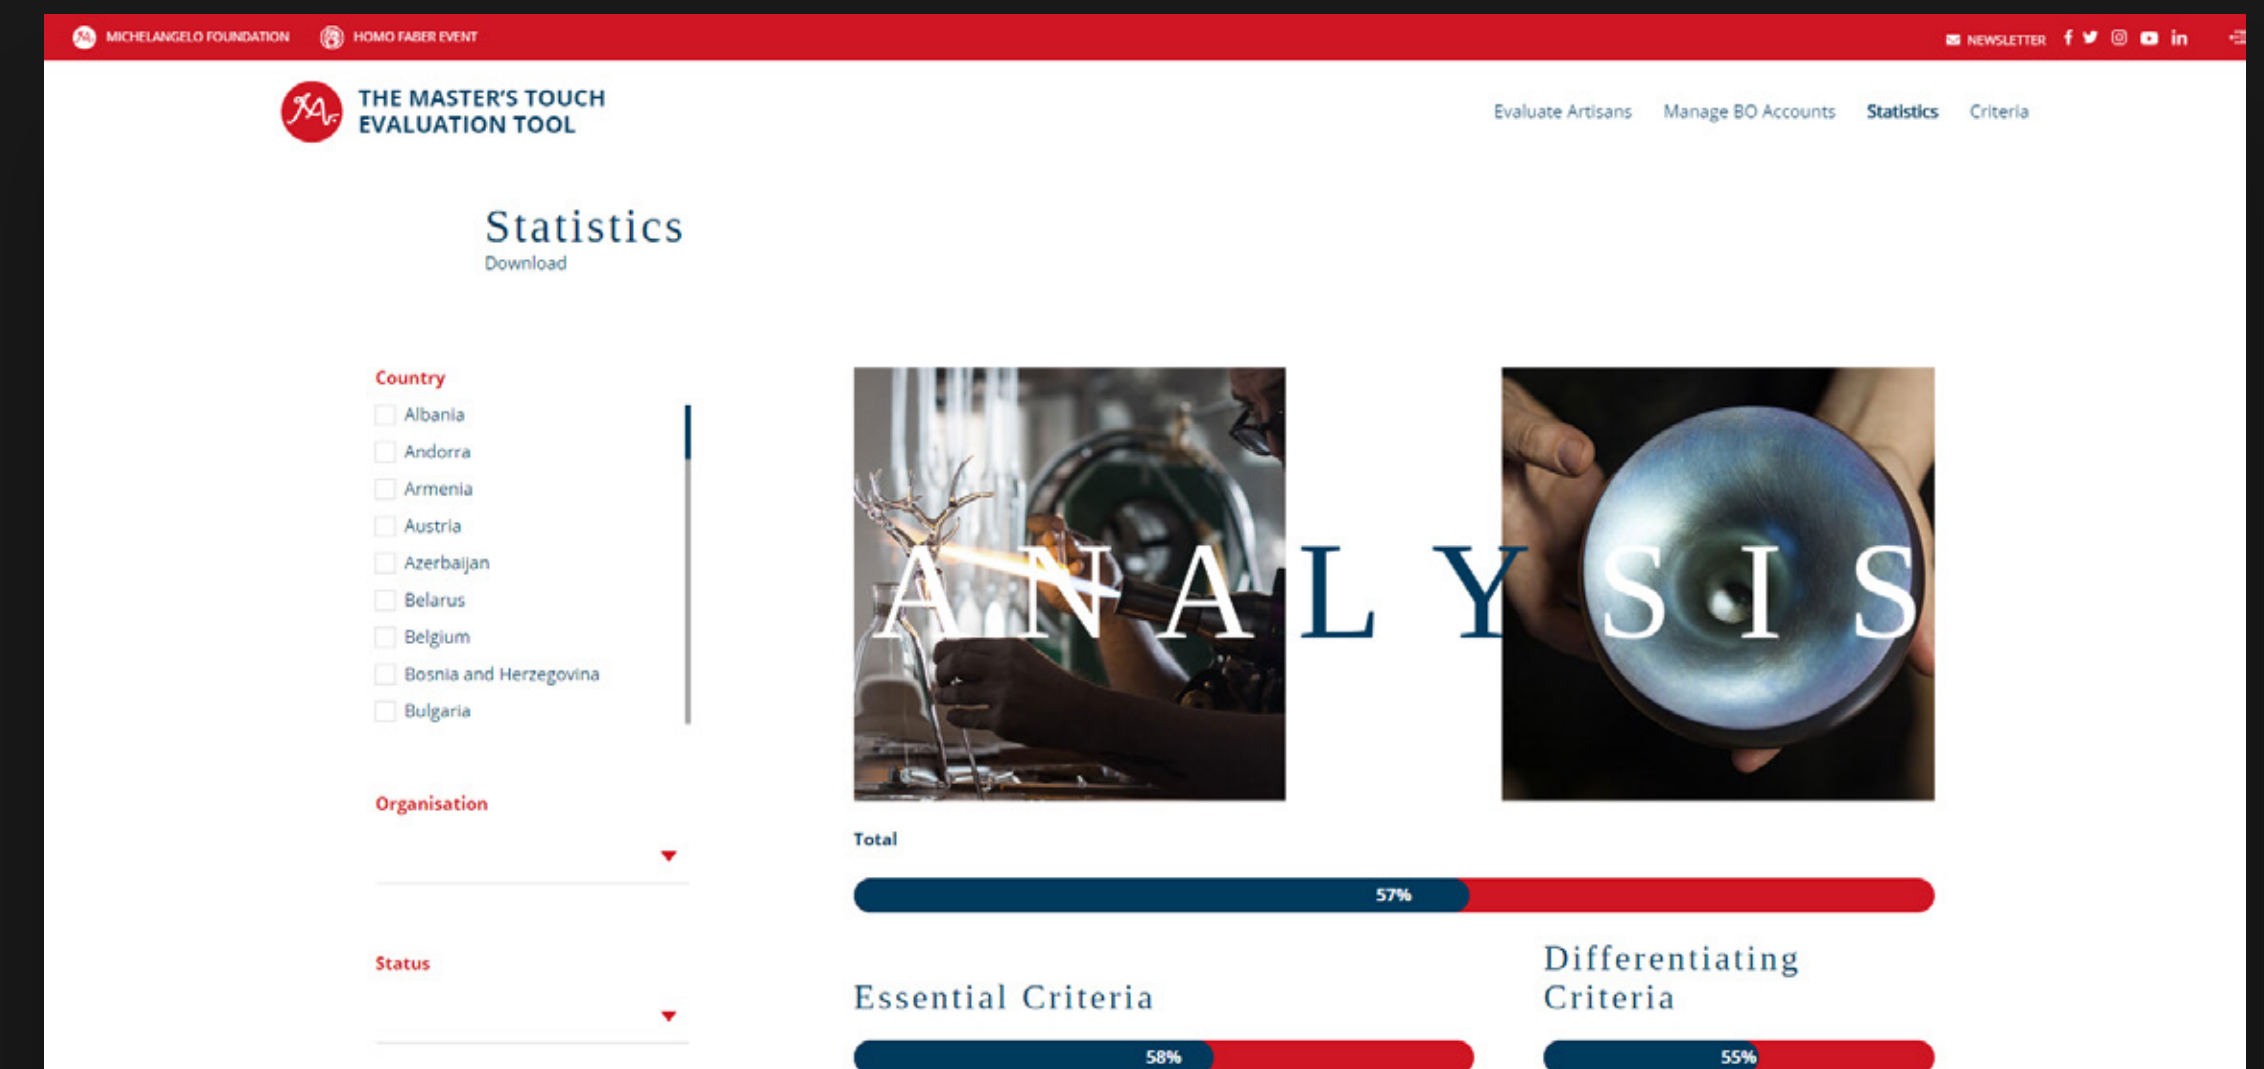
MICHELANGELO FOUNDATION HOMO FABER EVENT

NEWSLETTER

THE MASTER'S TOUCH EVALUATION TOOL

Evaluate Artisans Manage BO Accounts Statistics Criteria

Statistics
Download

Country
Albania
Andorra
Armenia
Austria
Azerbaijan
Belarus
Belgium
Bosnia and Herzegovina
Bulgaria

Organisation

Status

ANALYSIS

Total

57%

Essential Criteria

58%

Differentiating Criteria

55%